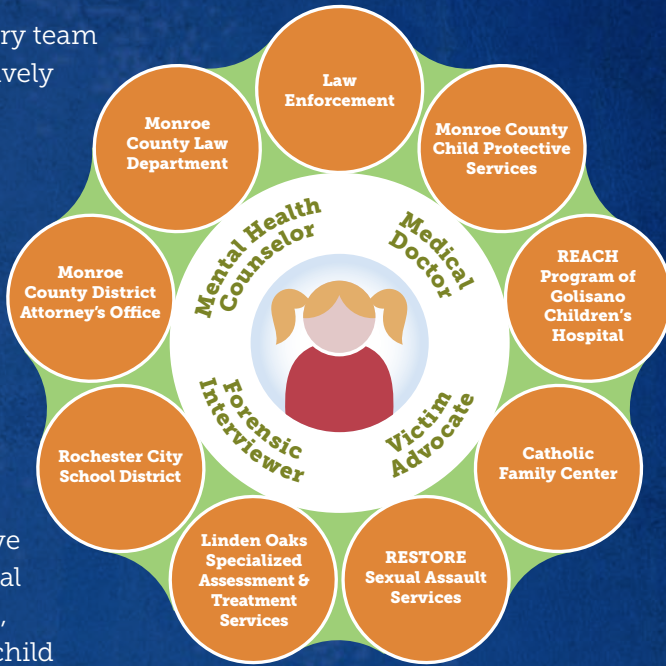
ry team
vely

ve
al
,
child

Law Enforcement

Monroe County Child Protective Services

REACH Program of Golisano Children's Hospital

Catholic Family Center

RESTORE Sexual Assault Services

Linden Oaks Specialized Assessment & Treatment Services

Rochester City School District

Monroe County District Attorney's Office

Monroe County Law Department

Mental Health Counselor

Medical Doctor

Victim Advocate

Forensic Interviewer